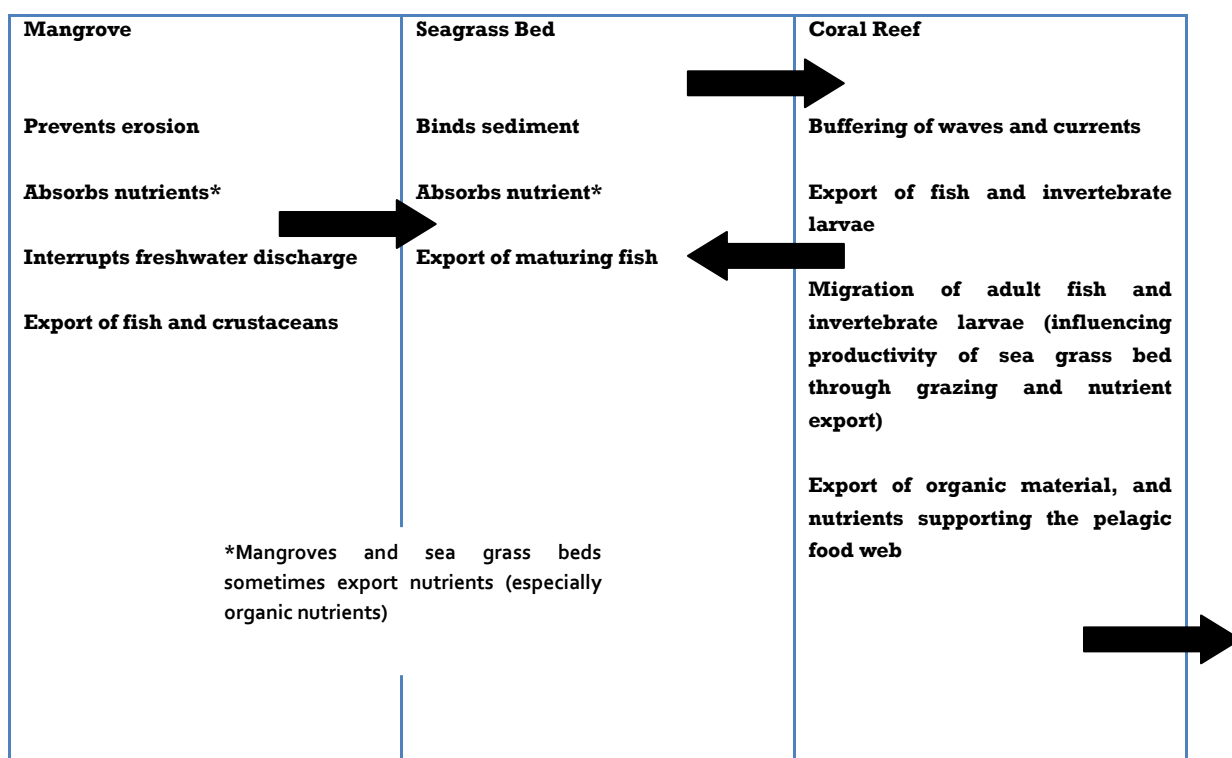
| Mangrove | Seagrass Bed | Coral Reef |
|---|---|---|
| Prevents erosion | Binds sediment | Buffering of waves and currents |
| Absorbs nutrients* | Absorbs nutrient* | Export of fish and invertebrate larvae |
| Interrupts freshwater discharge | Export of maturing fish | Migration of adult fish and invertebrate larvae (influencing productivity of sea grass bed through grazing and nutrient export) |
| Export of fish and crustaceans | | Export of organic material, and nutrients supporting the pelagic food web |

*Mangroves and sea grass beds sometimes export nutrients (especially organic nutrients)